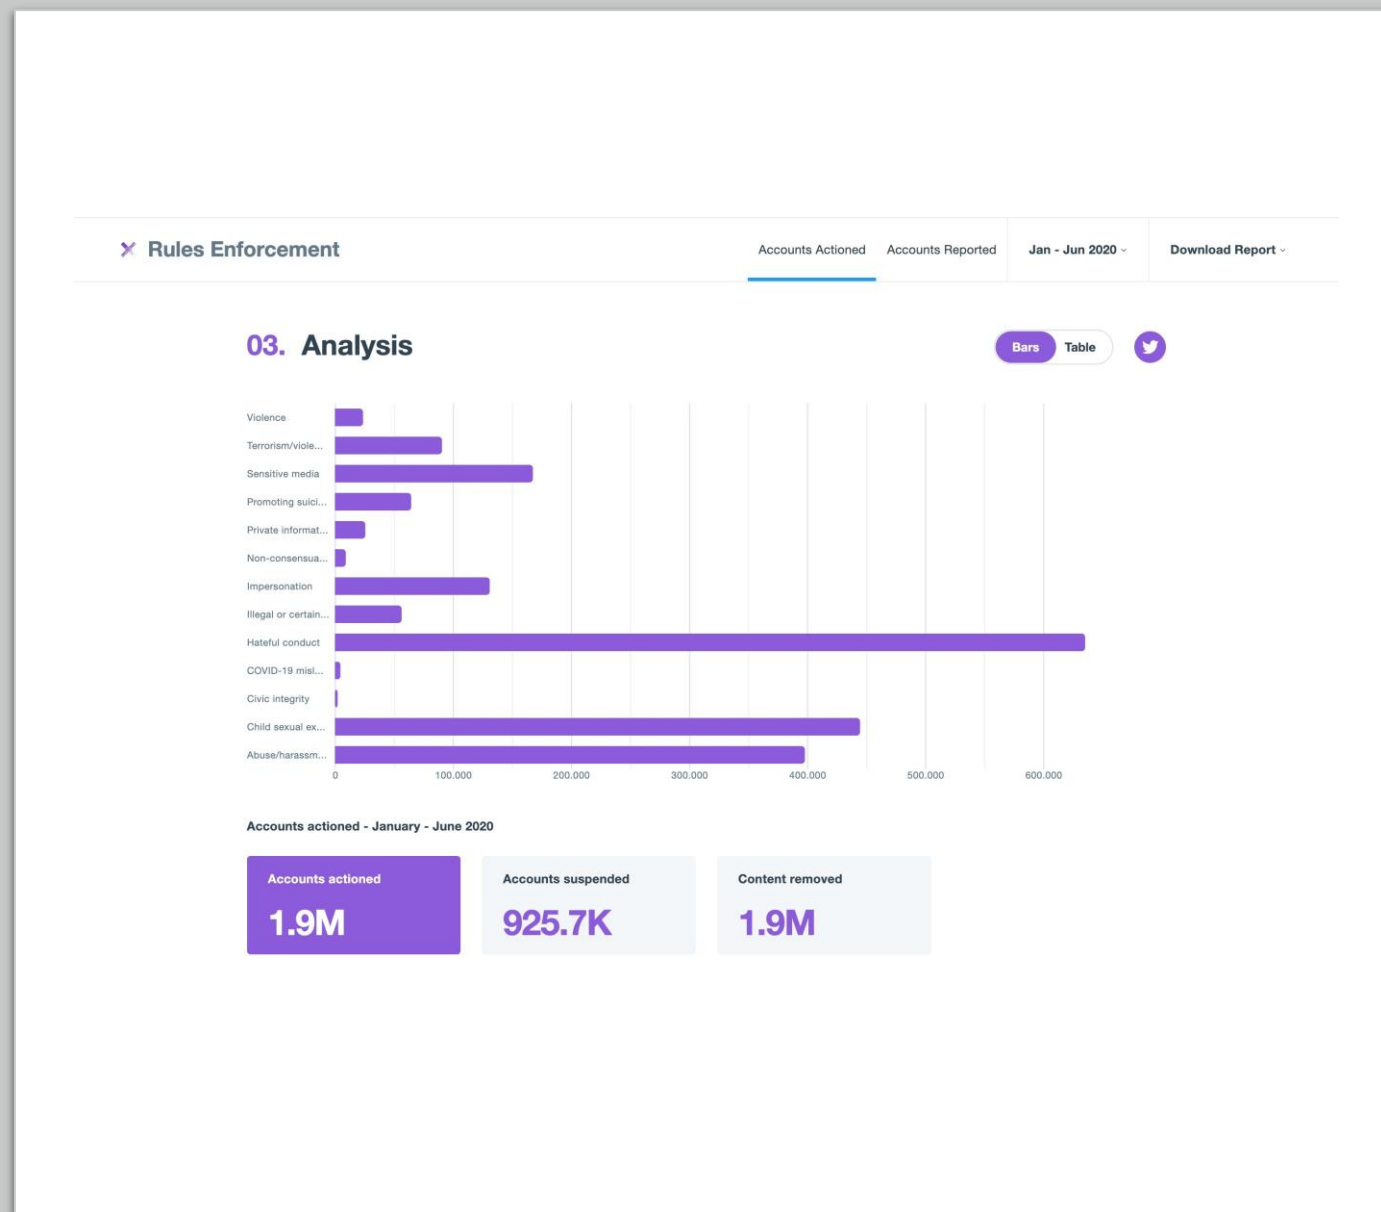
Rules Enforcement

Accounts Actioned Accounts Reported Jan - Jun 2020 Download Report

03. Analysis

Bars Table

Violence
Terrorism/viole...
Sensitive media
Promoting suici...
Private informat...
Non-consensua...
Impersonation
Illegal or certain...
Hateful conduct
COVID-19 misl...
Civic integrity
Child sexual ex...
Abuse/harassm...

0 100.000 200.000 300.000 400.000 500.000 600.000

Accounts actioned - January - June 2020

Accounts actioned
1.9M

Accounts suspended
925.7K

Content removed
1.9M